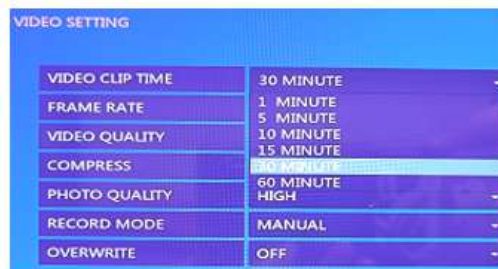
VIDEO SETTING

| VIDEO CLIP TIME | 30 MINUTE |
|---|---|
| FRAME RATE | 1 MINUTE<br>5 MINUTE |
| VIDEO QUALITY | 10 MINUTE<br>15 MINUTE |
| COMPRESS | 30 MINUTE |
| PHOTO QUALITY | 60 MINUTE<br>HIGH |
| RECORD MODE | MANUAL |
| OVERWRITE | OFF |